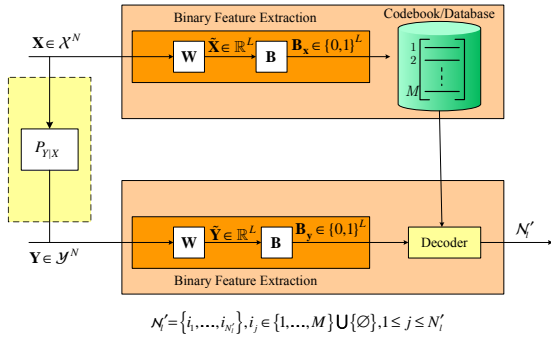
Binary Feature Extraction

Codebook/Database

$\mathbf{X} \in \mathcal{X}^N$

$\mathbf{W}$

$\tilde{\mathbf{X}} \in \mathbb{R}^L$

$\mathbf{B}$

$\mathbf{B}_\mathbf{x} \in \{0,1\}^L$

1

2

$\vdots$

$M$

$P_{Y|X}$

$\mathbf{W}$

$\tilde{\mathbf{Y}} \in \mathbb{R}^L$

$\mathbf{B}$

$\mathbf{B}_\mathbf{y} \in \{0,1\}^L$

Decoder

$\mathcal{N}_l'$

$\mathbf{Y} \in \mathcal{Y}^N$

Binary Feature Extraction

$\mathcal{N}_l' = \left\{i_1, \ldots, i_{N_l'}\right\}, i_j \in \{1, \ldots, M\} \cup \{\varnothing\}, 1 \leq j \leq N_l'$